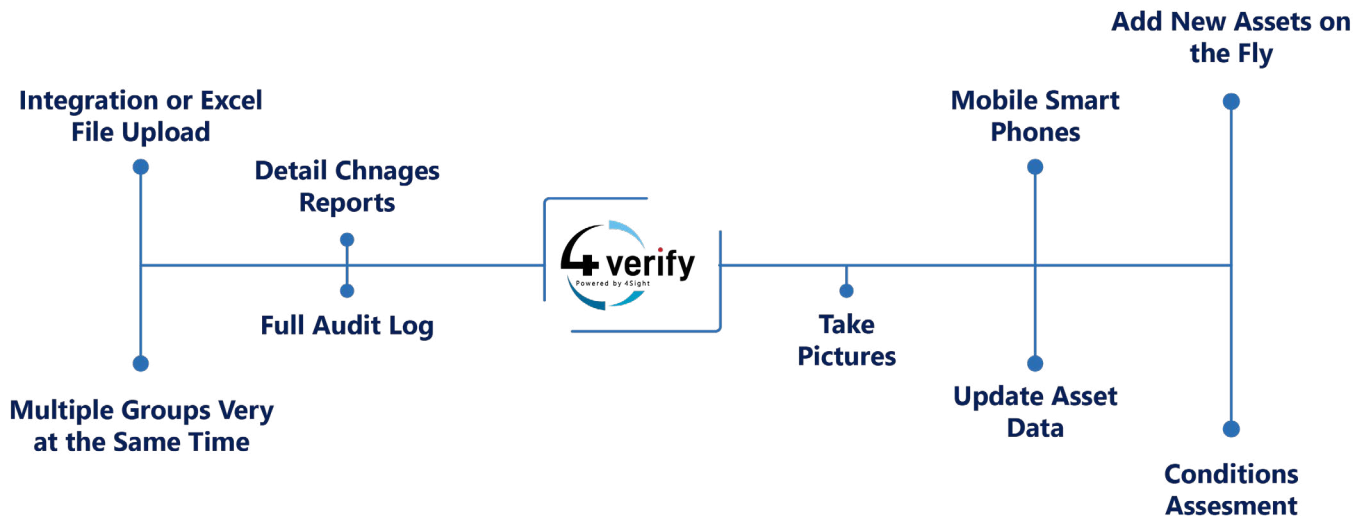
Add New Assets on the Fly

Integration or Excel File Upload

Mobile Smart Phones

Detail Chnages Reports

4 verify
Powered by 4Sight

Full Audit Log

Take Pictures

Multiple Groups Very at the Same Time

Update Asset Data

Conditions Assesment